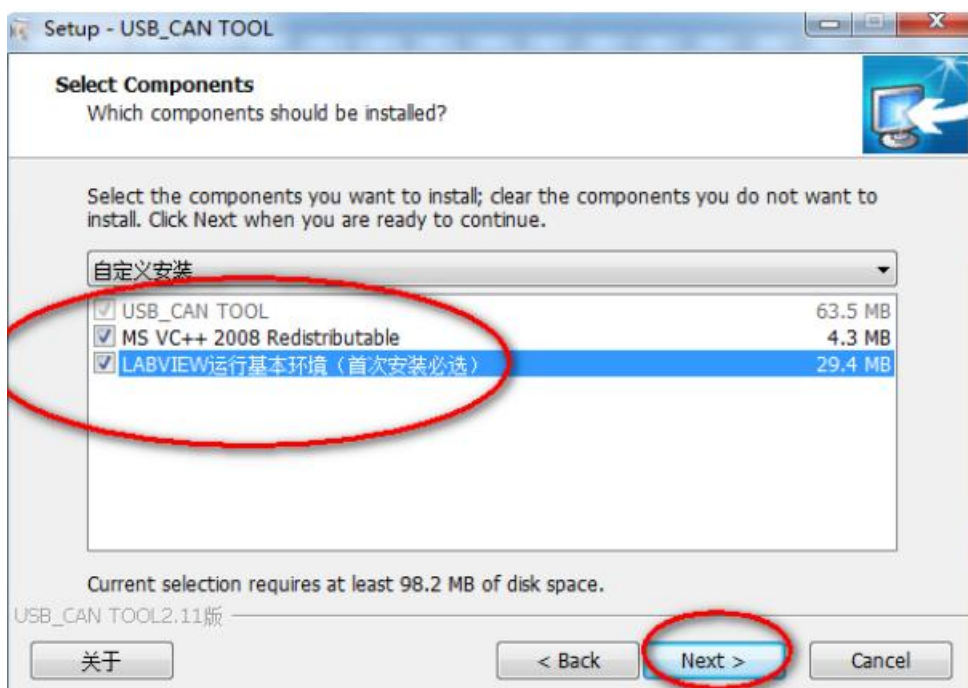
Setup - USB_CAN TOOL

Select Components
Which components should be installed?

Select the components you want to install; clear the components you do not want to install. Click Next when you are ready to continue.

自定义安装

| | |
|---|---|
| USB_CAN TOOL | 63.5 MB |
| MS VC++ 2008 Redistributable | 4.3 MB |
| LABVIEW运行基本环境（首次安装必选） | 29.4 MB |

Current selection requires at least 98.2 MB of disk space.

USB_CAN TOOL2.11版

关于

< Back

Next >

Cancel